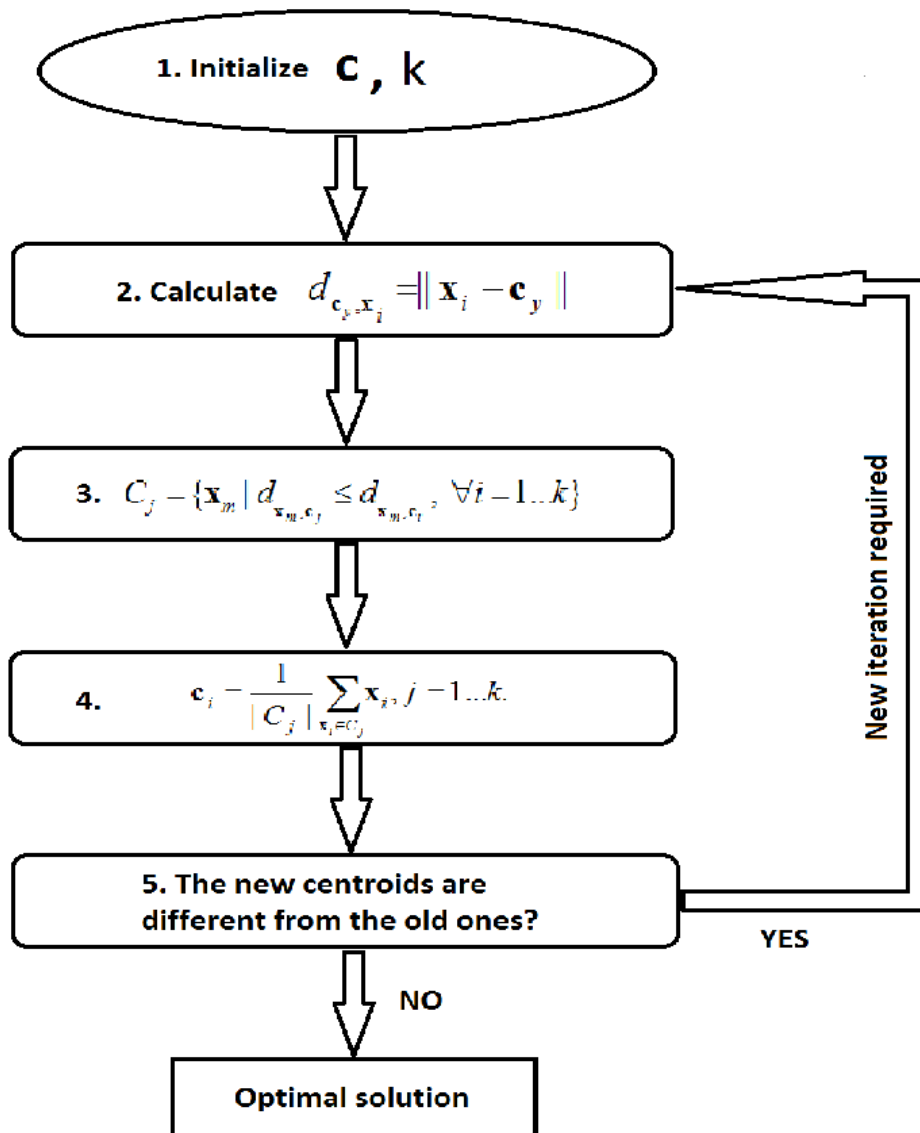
1. Initialize **c**, k

2. Calculate $d_{\mathbf{c}_y,\mathbf{x}_i} = \| \mathbf{x}_i - \mathbf{c}_y \|$

3. $C_j - \{\mathbf{x}_m \mid d_{\mathbf{x}_m,\mathbf{c}_j} \leq d_{\mathbf{x}_m,\mathbf{c}_i}, \forall i - 1..k\}$

4. $\mathbf{c}_i - \frac{1}{|C_j|} \sum_{\mathbf{x}_i \in C_j} \mathbf{x}_i, j - 1...k.$

5. The new centroids are different from the old ones?

New iteration required

YES

NO

Optimal solution